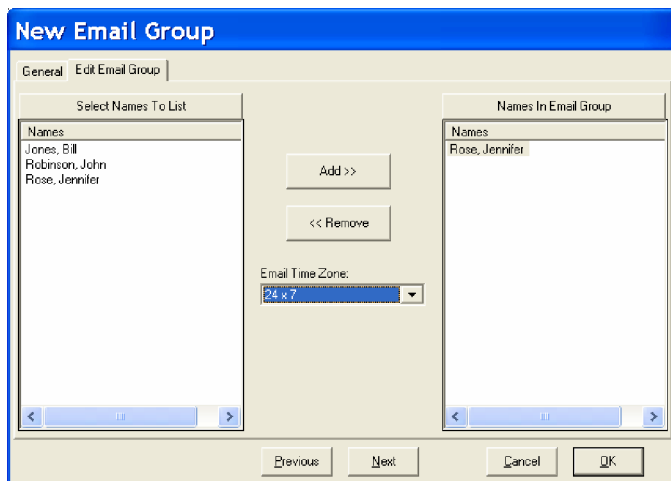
New Email Group

General
Edit Email Group

Select Names To List

Names
Jones, Bill
Robinson, John
Rose, Jennifer

Add >>

<< Remove

Email Time Zone:
24 x 7

Names In Email Group

Names
Rose, Jennifer

Previous
Next
Cancel
OK